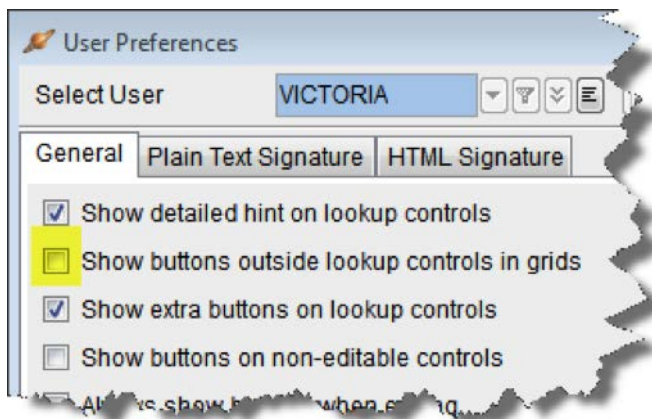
User Preferences

Select User VICTORIA

General | Plain Text Signature | HTML Signature

Show detailed hint on lookup controls

Show buttons outside lookup controls in grids

Show extra buttons on lookup controls

Show buttons on non-editable controls

Al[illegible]s show b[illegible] when e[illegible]